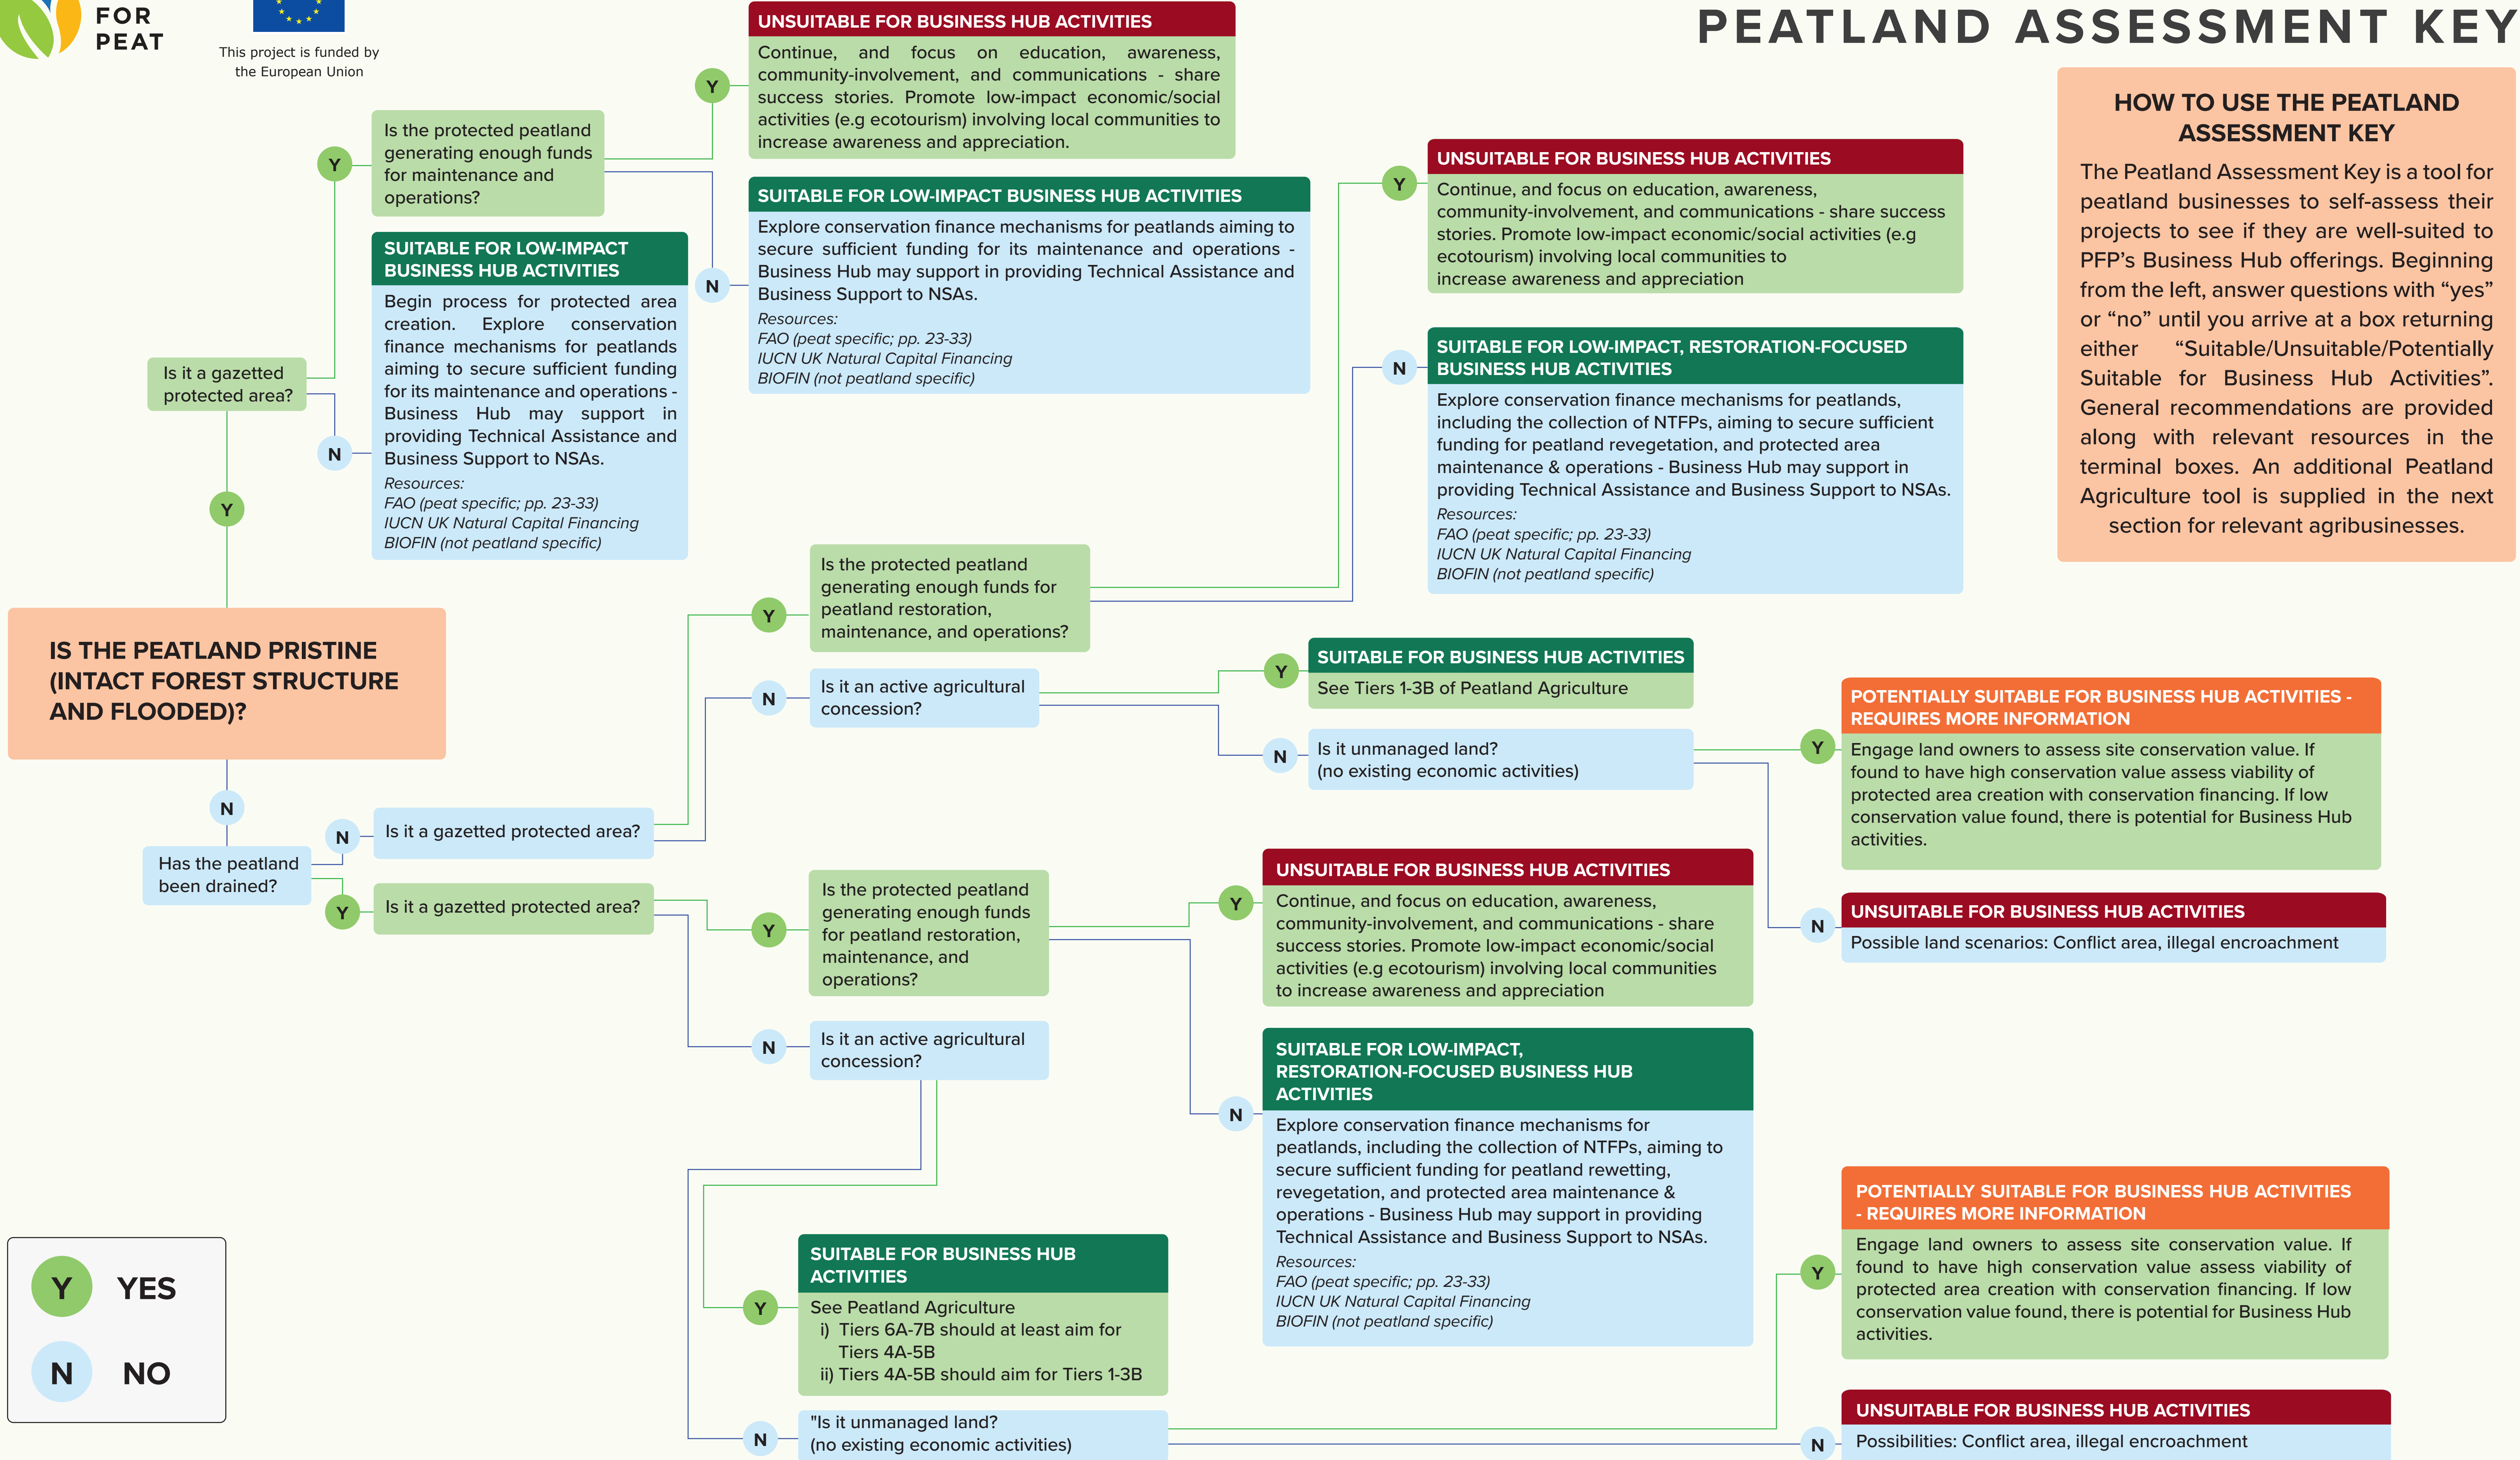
FOR PEAT

This project is funded by the European Union

PEATLAND ASSESSMENT KEY

HOW TO USE THE PEATLAND ASSESSMENT KEY

The Peatland Assessment Key is a tool for peatland businesses to self-assess their projects to see if they are well-suited to PFP's Business Hub offerings. Beginning from the left, answer questions with "yes" or "no" until you arrive at a box returning either "Suitable/Unsuitable/Potentially Suitable for Business Hub Activities". General recommendations are provided along with relevant resources in the terminal boxes. An additional Peatland Agriculture tool is supplied in the next section for relevant agribusinesses.

IS THE PEATLAND PRISTINE (INTACT FOREST STRUCTURE AND FLOODED)?

Y

Is it a gazetted protected area?

Y

Is the protected peatland generating enough funds for maintenance and operations?

Y

UNSUITABLE FOR BUSINESS HUB ACTIVITIES

Continue, and focus on education, awareness, community-involvement, and communications - share success stories. Promote low-impact economic/social activities (e.g ecotourism) involving local communities to increase awareness and appreciation.

N

SUITABLE FOR LOW-IMPACT BUSINESS HUB ACTIVITIES

Explore conservation finance mechanisms for peatlands aiming to secure sufficient funding for its maintenance and operations - Business Hub may support in providing Technical Assistance and Business Support to NSAs.

Resources:
FAO (peat specific; pp. 23-33)
IUCN UK Natural Capital Financing
BIOFIN (not peatland specific)

N

SUITABLE FOR LOW-IMPACT BUSINESS HUB ACTIVITIES

Begin process for protected area creation. Explore conservation finance mechanisms for peatlands aiming to secure sufficient funding for its maintenance and operations - Business Hub may support in providing Technical Assistance and Business Support to NSAs.

Resources:
FAO (peat specific; pp. 23-33)
IUCN UK Natural Capital Financing
BIOFIN (not peatland specific)

N

Has the peatland been drained?

N

Is it a gazetted protected area?

Y

Is the protected peatland generating enough funds for peatland restoration, maintenance, and operations?

Y

UNSUITABLE FOR BUSINESS HUB ACTIVITIES

Continue, and focus on education, awareness, community-involvement, and communications - share success stories. Promote low-impact economic/social activities (e.g ecotourism) involving local communities to increase awareness and appreciation

N

SUITABLE FOR LOW-IMPACT, RESTORATION-FOCUSED BUSINESS HUB ACTIVITIES

Explore conservation finance mechanisms for peatlands, including the collection of NTFPs, aiming to secure sufficient funding for peatland revegetation, and protected area maintenance & operations - Business Hub may support in providing Technical Assistance and Business Support to NSAs.

Resources:
FAO (peat specific; pp. 23-33)
IUCN UK Natural Capital Financing
BIOFIN (not peatland specific)

N

Is it an active agricultural concession?

Y

SUITABLE FOR BUSINESS HUB ACTIVITIES

See Tiers 1-3B of Peatland Agriculture

N

Is it unmanaged land?
(no existing economic activities)

Y

POTENTIALLY SUITABLE FOR BUSINESS HUB ACTIVITIES - REQUIRES MORE INFORMATION

Engage land owners to assess site conservation value. If found to have high conservation value assess viability of protected area creation with conservation financing. If low conservation value found, there is potential for Business Hub activities.

N

UNSUITABLE FOR BUSINESS HUB ACTIVITIES

Possible land scenarios: Conflict area, illegal encroachment

Y

Is it a gazetted protected area?

Y

Is the protected peatland generating enough funds for peatland restoration, maintenance, and operations?

Y

UNSUITABLE FOR BUSINESS HUB ACTIVITIES

Continue, and focus on education, awareness, community-involvement, and communications - share success stories. Promote low-impact economic/social activities (e.g ecotourism) involving local communities to increase awareness and appreciation

N

SUITABLE FOR LOW-IMPACT, RESTORATION-FOCUSED BUSINESS HUB ACTIVITIES

Explore conservation finance mechanisms for peatlands, including the collection of NTFPs, aiming to secure sufficient funding for peatland rewetting, revegetation, and protected area maintenance & operations - Business Hub may support in providing Technical Assistance and Business Support to NSAs.

Resources:
FAO (peat specific; pp. 23-33)
IUCN UK Natural Capital Financing
BIOFIN (not peatland specific)

N

Is it an active agricultural concession?

Y

SUITABLE FOR BUSINESS HUB ACTIVITIES

See Peatland Agriculture
i) Tiers 6A-7B should at least aim for Tiers 4A-5B
ii) Tiers 4A-5B should aim for Tiers 1-3B

N

"Is it unmanaged land?
(no existing economic activities)

Y

POTENTIALLY SUITABLE FOR BUSINESS HUB ACTIVITIES - REQUIRES MORE INFORMATION

Engage land owners to assess site conservation value. If found to have high conservation value assess viability of protected area creation with conservation financing. If low conservation value found, there is potential for Business Hub activities.

N

UNSUITABLE FOR BUSINESS HUB ACTIVITIES

Possibilities: Conflict area, illegal encroachment

Y YES
N NO